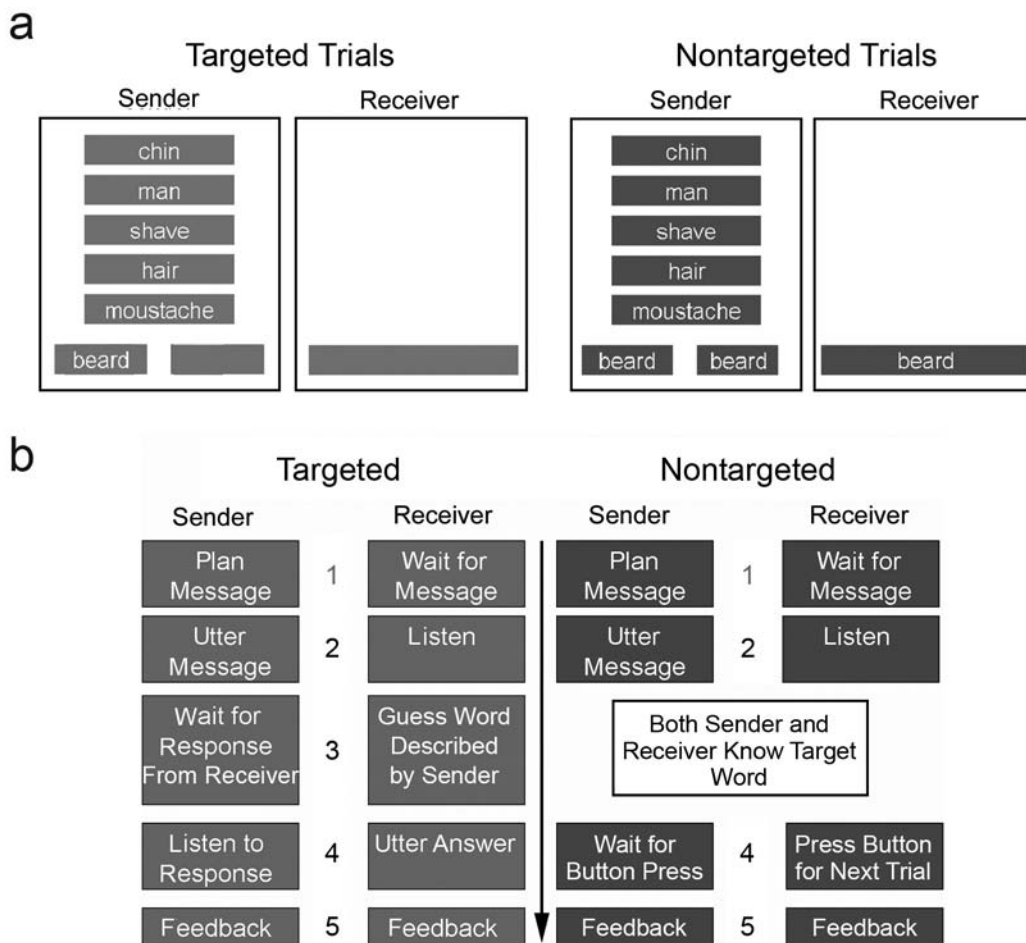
a

Targeted Trials

| Sender | Receiver |
|---|---|
| chin | |
| man | |
| shave | |
| hair | |
| moustache | |
| beard | |

Nontargeted Trials

| Sender | Receiver |
|---|---|
| chin | |
| man | |
| shave | |
| hair | |
| moustache | |
| beard beard | beard |

b

Targeted

| Sender | | Receiver |
|---|---|---|
| Plan Message | 1 | Wait for Message |
| Utter Message | 2 | Listen |
| Wait for Response From Receiver | 3 | Guess Word Described by Sender |
| Listen to Response | 4 | Utter Answer |
| Feedback | 5 | Feedback |

Nontargeted

| Sender | | Receiver |
|---|---|---|
| Plan Message | 1 | Wait for Message |
| Utter Message | 2 | Listen |
| Both Sender and Receiver Know Target Word | | |
| Wait for Button Press | 4 | Press Button for Next Trial |
| Feedback | 5 | Feedback |